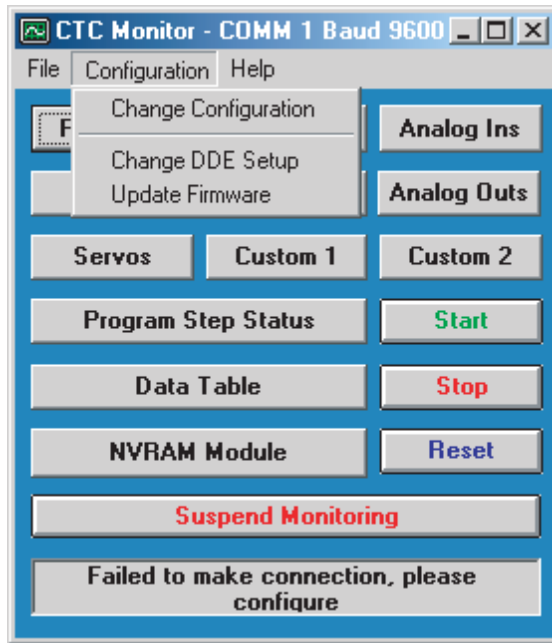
CTC Monitor - COMM 1 Baud 9600

File Configuration Help

Change Configuration

Change DDE Setup
Update Firmware

F

Analog Ins

Analog Outs

Servos Custom 1 Custom 2

Program Step Status Start

Data Table Stop

NVRAM Module Reset

Suspend Monitoring

Failed to make connection, please configure